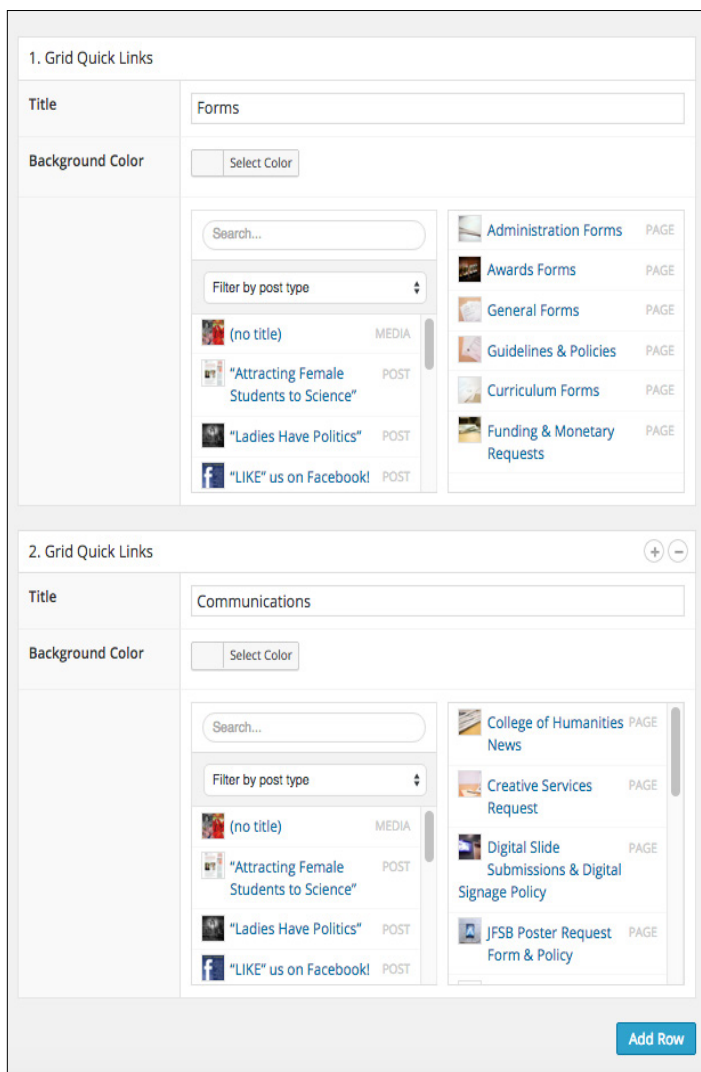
1. Grid Quick Links

Title
Forms

Background Color
Select Color

Search...

Filter by post type

(no title) MEDIA
"Attracting Female Students to Science" POST
"Ladies Have Politics" POST
"LIKE" us on Facebook! POST

Administration Forms PAGE
Awards Forms PAGE
General Forms PAGE
Guidelines & Policies PAGE
Curriculum Forms PAGE
Funding & Monetary Requests PAGE

2. Grid Quick Links

Title
Communications

Background Color
Select Color

Search...

Filter by post type

(no title) MEDIA
"Attracting Female Students to Science" POST
"Ladies Have Politics" POST
"LIKE" us on Facebook! POST

College of Humanities News PAGE
Creative Services Request PAGE
Digital Slide Submissions & Digital Signage Policy PAGE
JFSB Poster Request Form & Policy PAGE

Add Row